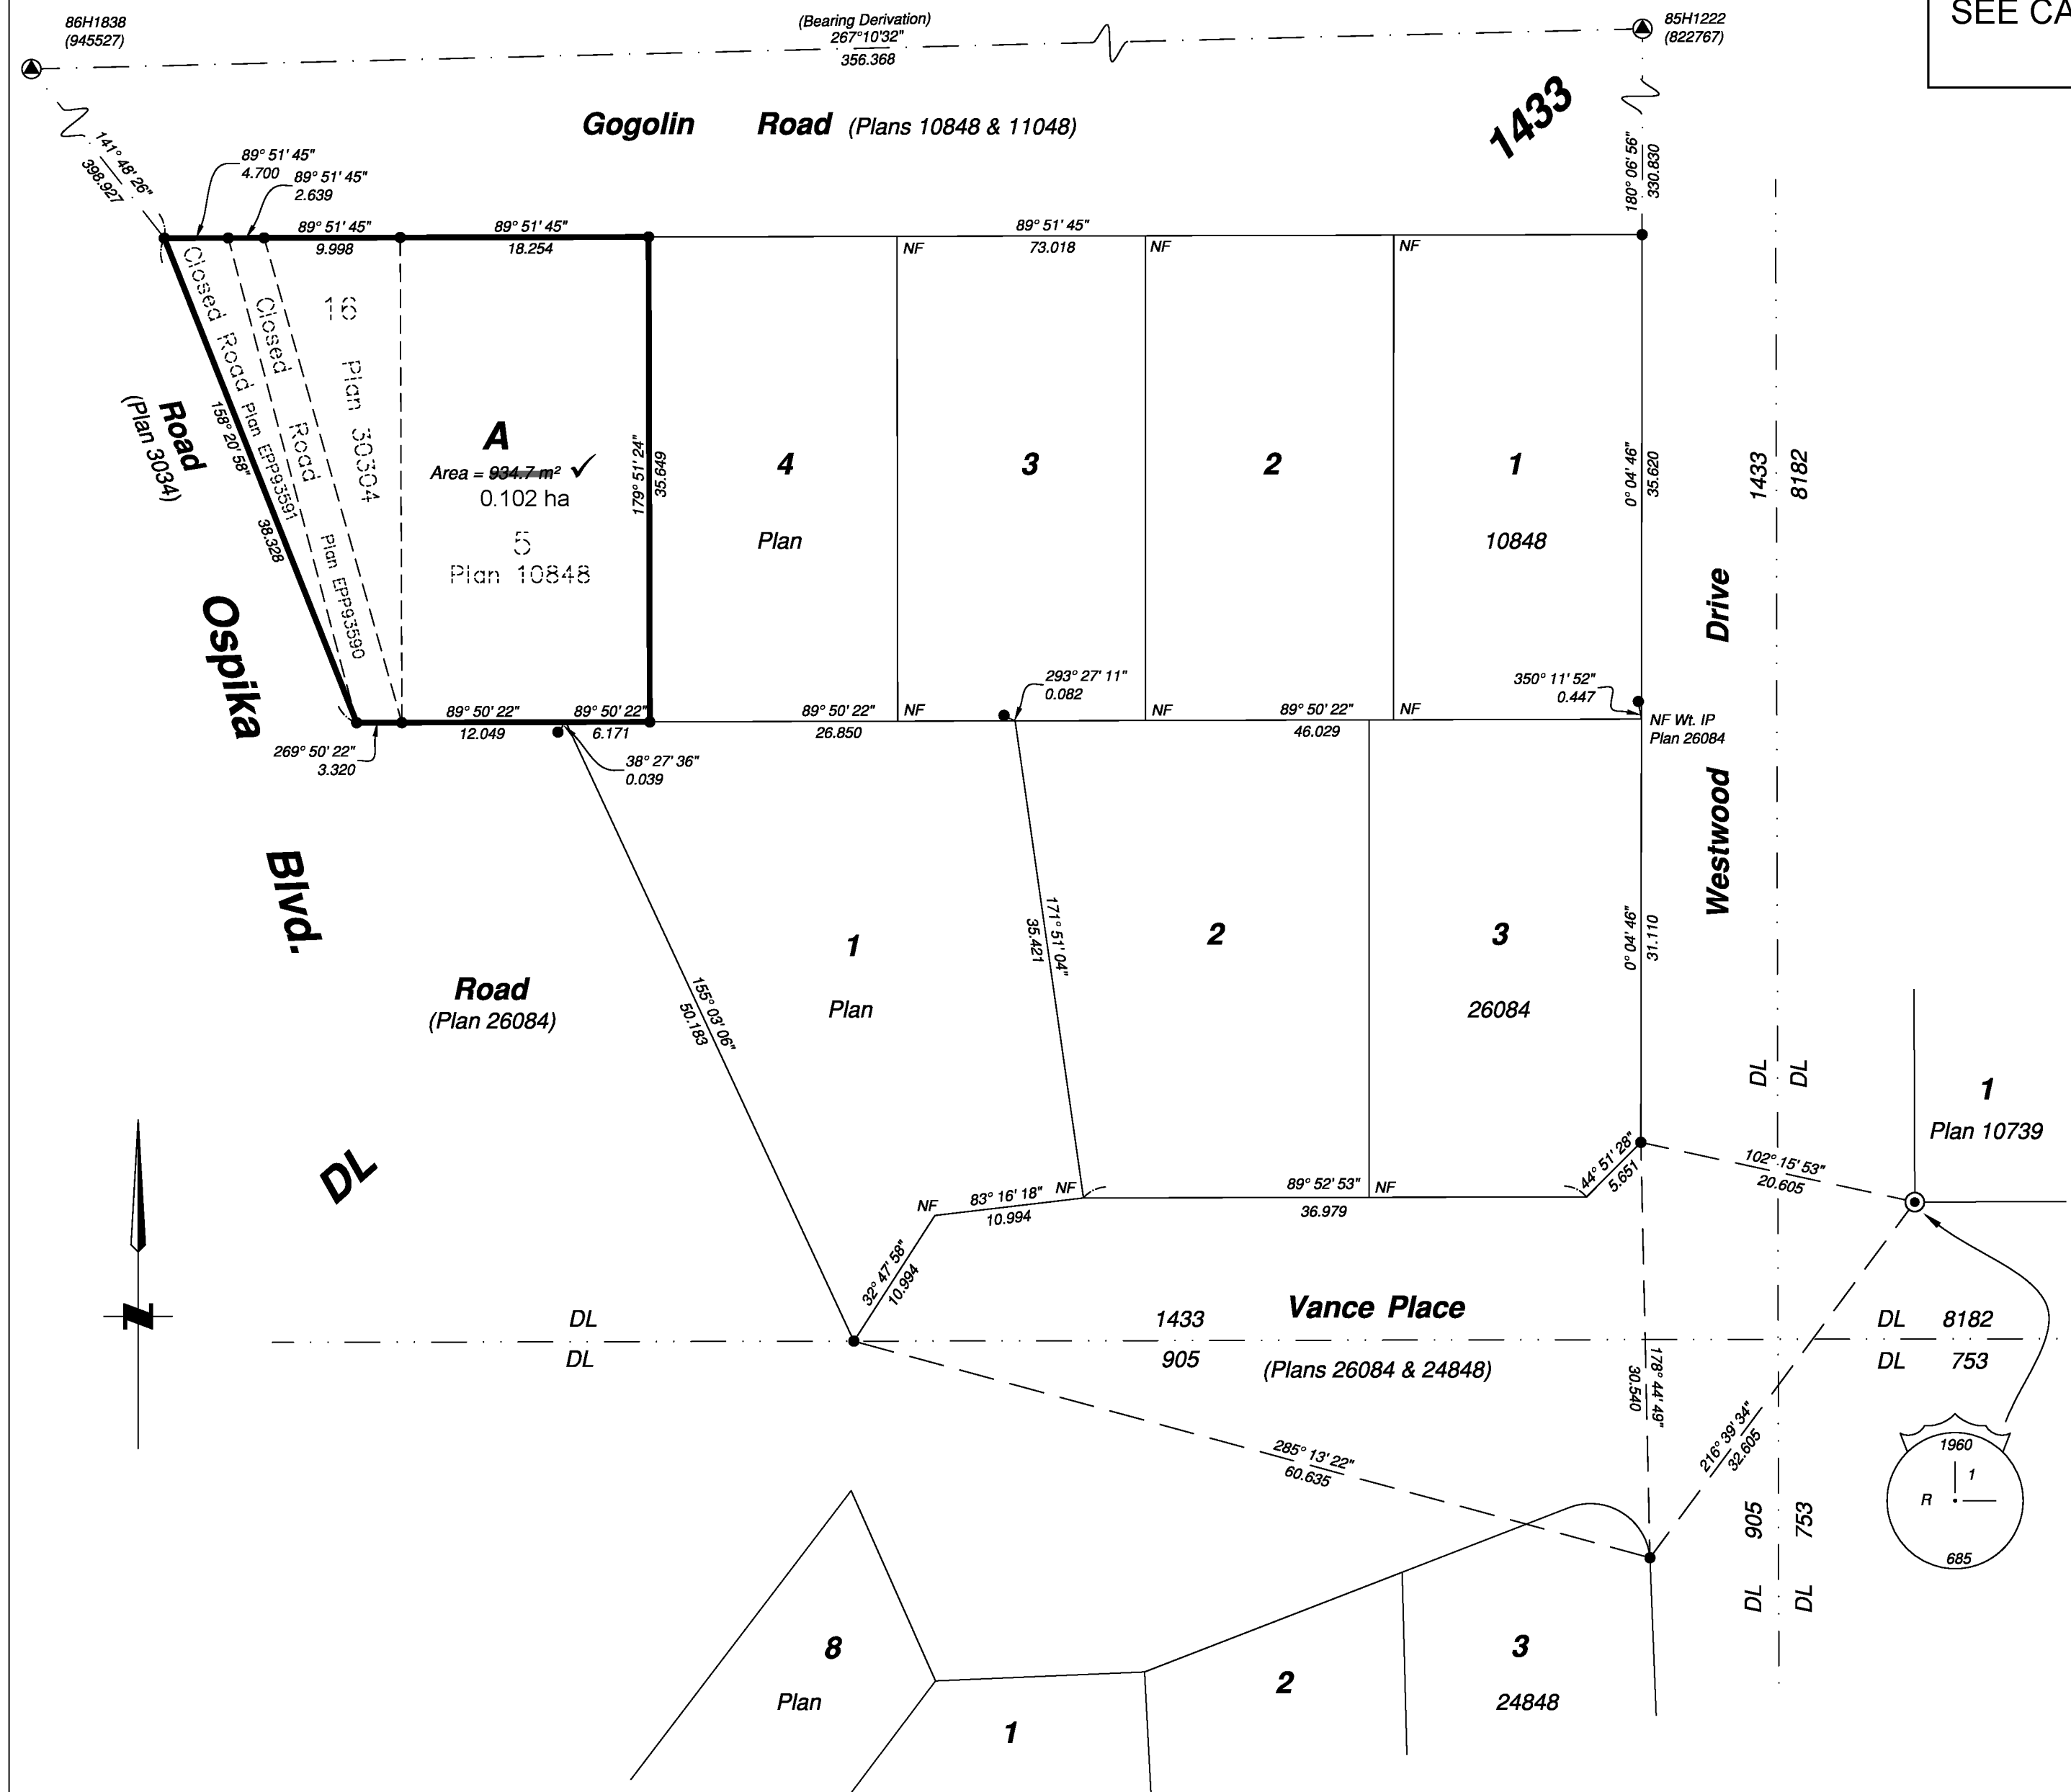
86H1838
(945527)

(Bearing Derivation)
267°10'32"
356.368

85H1222
(822767)

SEE CA

Gogolin Road (Plans 10848 & 11048)

1433

141° 48' 26"
398.927

89° 51' 45"
4.700

89° 51' 45"
2.639

89° 51' 45"
9.998

89° 51' 45"
18.254

89° 51' 45"
73.018

180° 06' 56"
330.830

NF NF NF

Closed Road Plan EPP93591

Closed Road Plan EPP93590

16 Plan 30304

Road (Plan 3034)

158° 20' 58"
38.328

A
Area = 934.7 m² ✓
0.102 ha
5
Plan 10848

179° 51' 24"
35.649

4
Plan

3

2

1
10848

0° 04' 46"
35.620

1433
8182

Drive

Ospika

293° 27' 11"
0.082

350° 11' 52"
0.447

89° 50' 22"
12.049

89° 50' 22"
6.171

89° 50' 22"
26.850

NF NF NF NF

89° 50' 22"
46.029

NF Wt. IP
Plan 26084

269° 50' 22"
3.320

38° 27' 36"
0.039

Westwood

Blvd.

171° 51' 04"
35.421

1
Plan

2

3
26084

0° 04' 46"
31.110

Road
(Plan 26084)

155° 03' 06"
50.183

DL

DL DL

1
Plan 10739

44° 51' 28"
5.651

102° 15' 53"
20.605

NF
83° 16' 18"
10.994

NF

89° 52' 53"
36.979

NF

32° 47' 58"
10.994

N

Vance Place

DL
DL

1433
905

(Plans 26084 & 24848)

DL 8182
DL 753

178° 44' 49"
30.540

216° 39' 34"
32.605

285° 13' 22"
60.635

1960
1
R
685

905
753
DL
DL

8
Plan

1

2

3
24848